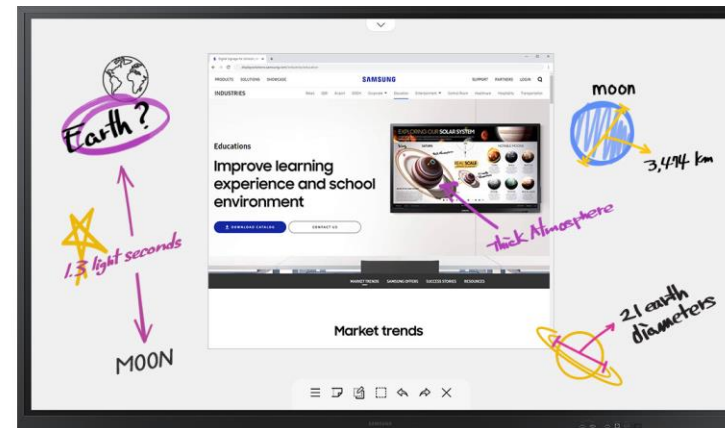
Earth?

1.3 light seconds

MOON

moon

3,474 km

Thick Atmosphere

21 earth diameters

PRODUCTS SOLUTIONS SHOWCASE

SAMSUNG

SUPPORT PARTNERS LOGIN

INDUSTRIES

Educations

Improve learning experience and school environment

DOWNLOAD CATALOG

CONTACT US

EXPLORING OUR SOLAR SYSTEM

MARKET TRENDS SAMSUNG OFFERS SUCCESS STORIES RESOURCES

Market trends